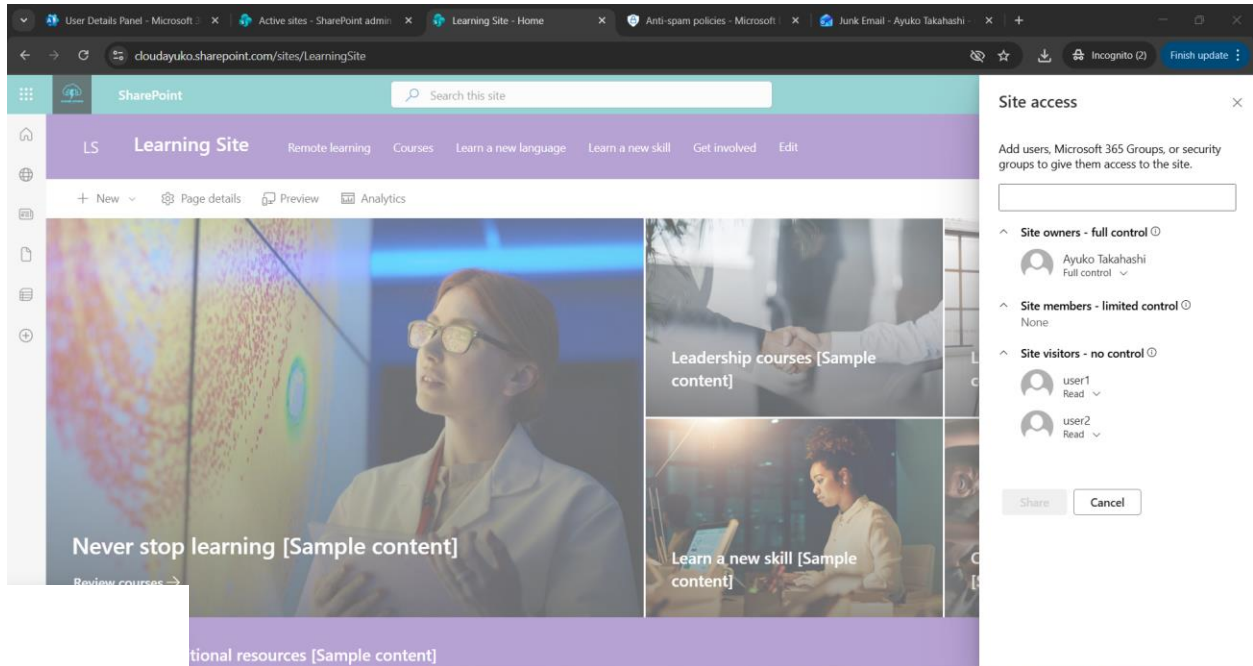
User Details Panel - Microsoft 3 ×
Active sites - SharePoint admin ×
Learning Site - Home ×
Anti-spam policies - Microsoft ×
Junk Email - Ayuko Takahashi ×
+

cloudayuko.sharepoint.com/sites/LearningSite

Incognito (2)
Finish update

SharePoint
Search this site

LS
Learning Site
Remote learning
Courses
Learn a new language
Learn a new skill
Get involved
Edit

+ New
Page details
Preview
Analytics

Never stop learning [Sample content]
Review courses →

Leadership courses [Sample content]

Learn a new skill [Sample content]

tional resources [Sample content]

Site access

Add users, Microsoft 365 Groups, or security groups to give them access to the site.

Site owners - full control
Ayuko Takahashi
Full control

Site members - limited control
None

Site visitors - no control
user1
Read
user2
Read

Share
Cancel